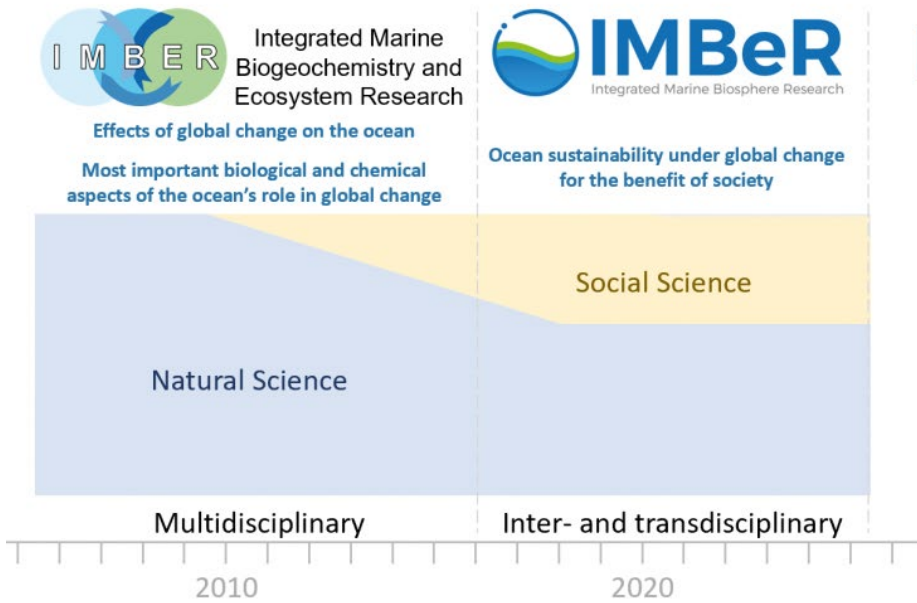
IMBER

Integrated Marine Biogeochemistry and Ecosystem Research

Effects of global change on the ocean

Most important biological and chemical aspects of the ocean's role in global change

IMBeR

Integrated Marine Biosphere Research

Ocean sustainability under global change for the benefit of society

Social Science

Natural Science

Multidisciplinary

Inter- and transdisciplinary

2010

2020